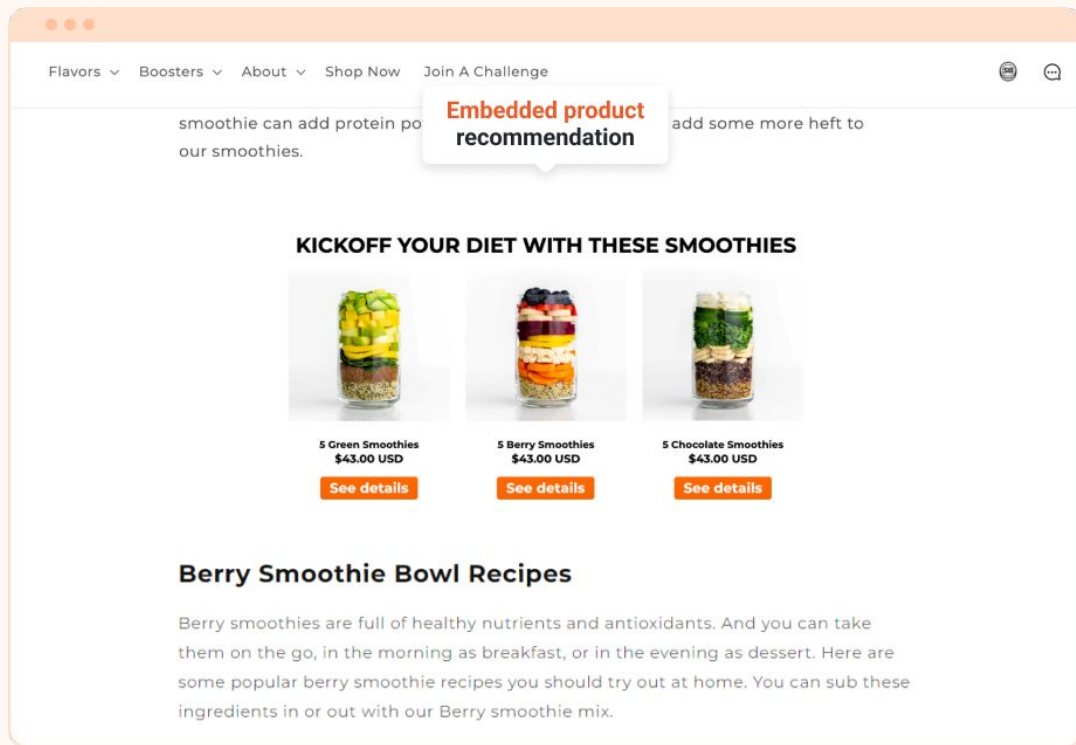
Flavors Boosters About Shop Now Join A Challenge

Embedded product recommendation

smoothie can add protein pow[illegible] add some more heft to our smoothies.

KICKOFF YOUR DIET WITH THESE SMOOTHIES

5 Green Smoothies
$43.00 USD
See details

5 Berry Smoothies
$43.00 USD
See details

5 Chocolate Smoothies
$43.00 USD
See details

Berry Smoothie Bowl Recipes

Berry smoothies are full of healthy nutrients and antioxidants. And you can take them on the go, in the morning as breakfast, or in the evening as dessert. Here are some popular berry smoothie recipes you should try out at home. You can sub these ingredients in or out with our Berry smoothie mix.